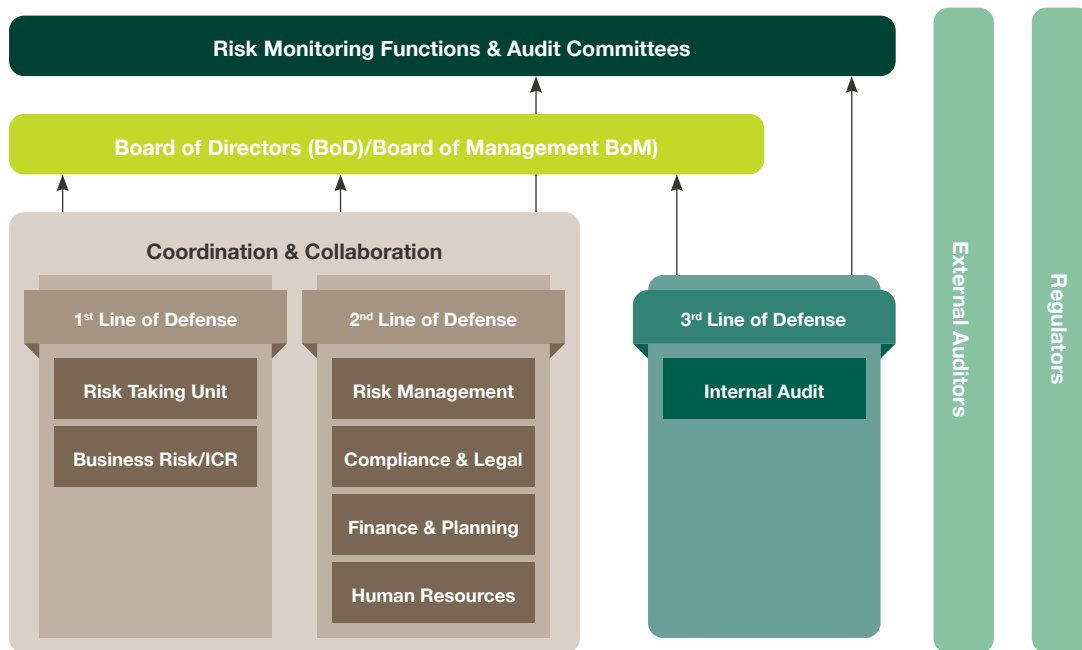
Risk Monitoring Functions & Audit Committees

Board of Directors (BoD)/Board of Management BoM)

Coordination & Collaboration

1$^{st}$ Line of Defense

Risk Taking Unit

Business Risk/ICR

2$^{nd}$ Line of Defense

Risk Management

Compliance & Legal

Finance & Planning

Human Resources

3$^{rd}$ Line of Defense

Internal Audit

External Auditors

Regulators